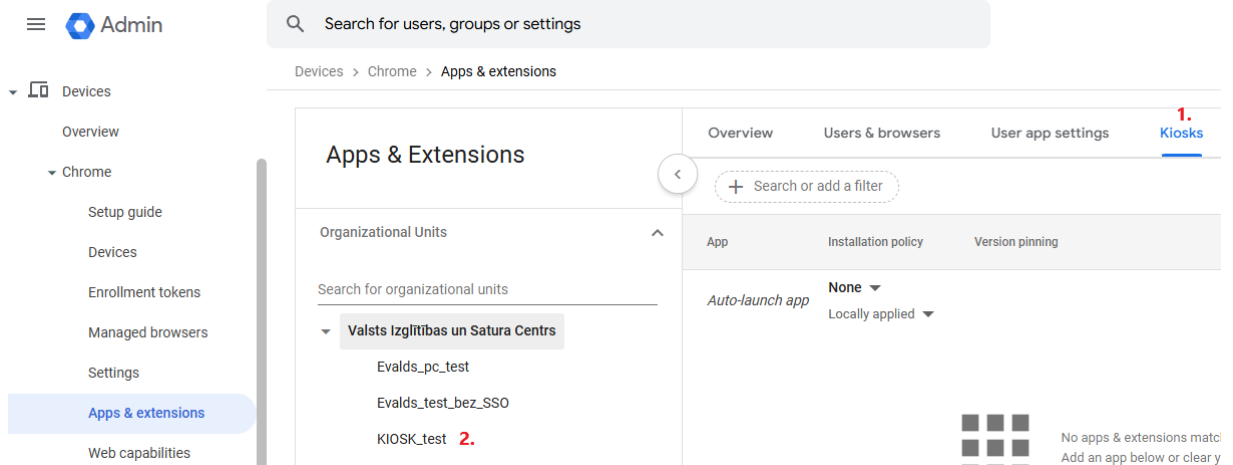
Admin

Search for users, groups or settings

Devices

Overview

Chrome

Setup guide

Devices

Enrollment tokens

Managed browsers

Settings

Apps & extensions

Web capabilities

Devices > Chrome > Apps & extensions

Apps & Extensions

Organizational Units

Search for organizational units

Valsts Izglītības un Satura Centrs

Evalds_pc_test

Evalds_test_bez_SSO

KIOSK_test 2.

Overview Users & browsers User app settings 1. Kiosks

Search or add a filter

| App | Installation policy | Version pinning |
|---|---|---|
| Auto-launch app | None Locally applied | |

No apps & extensions matc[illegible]
Add an app below or clear y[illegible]